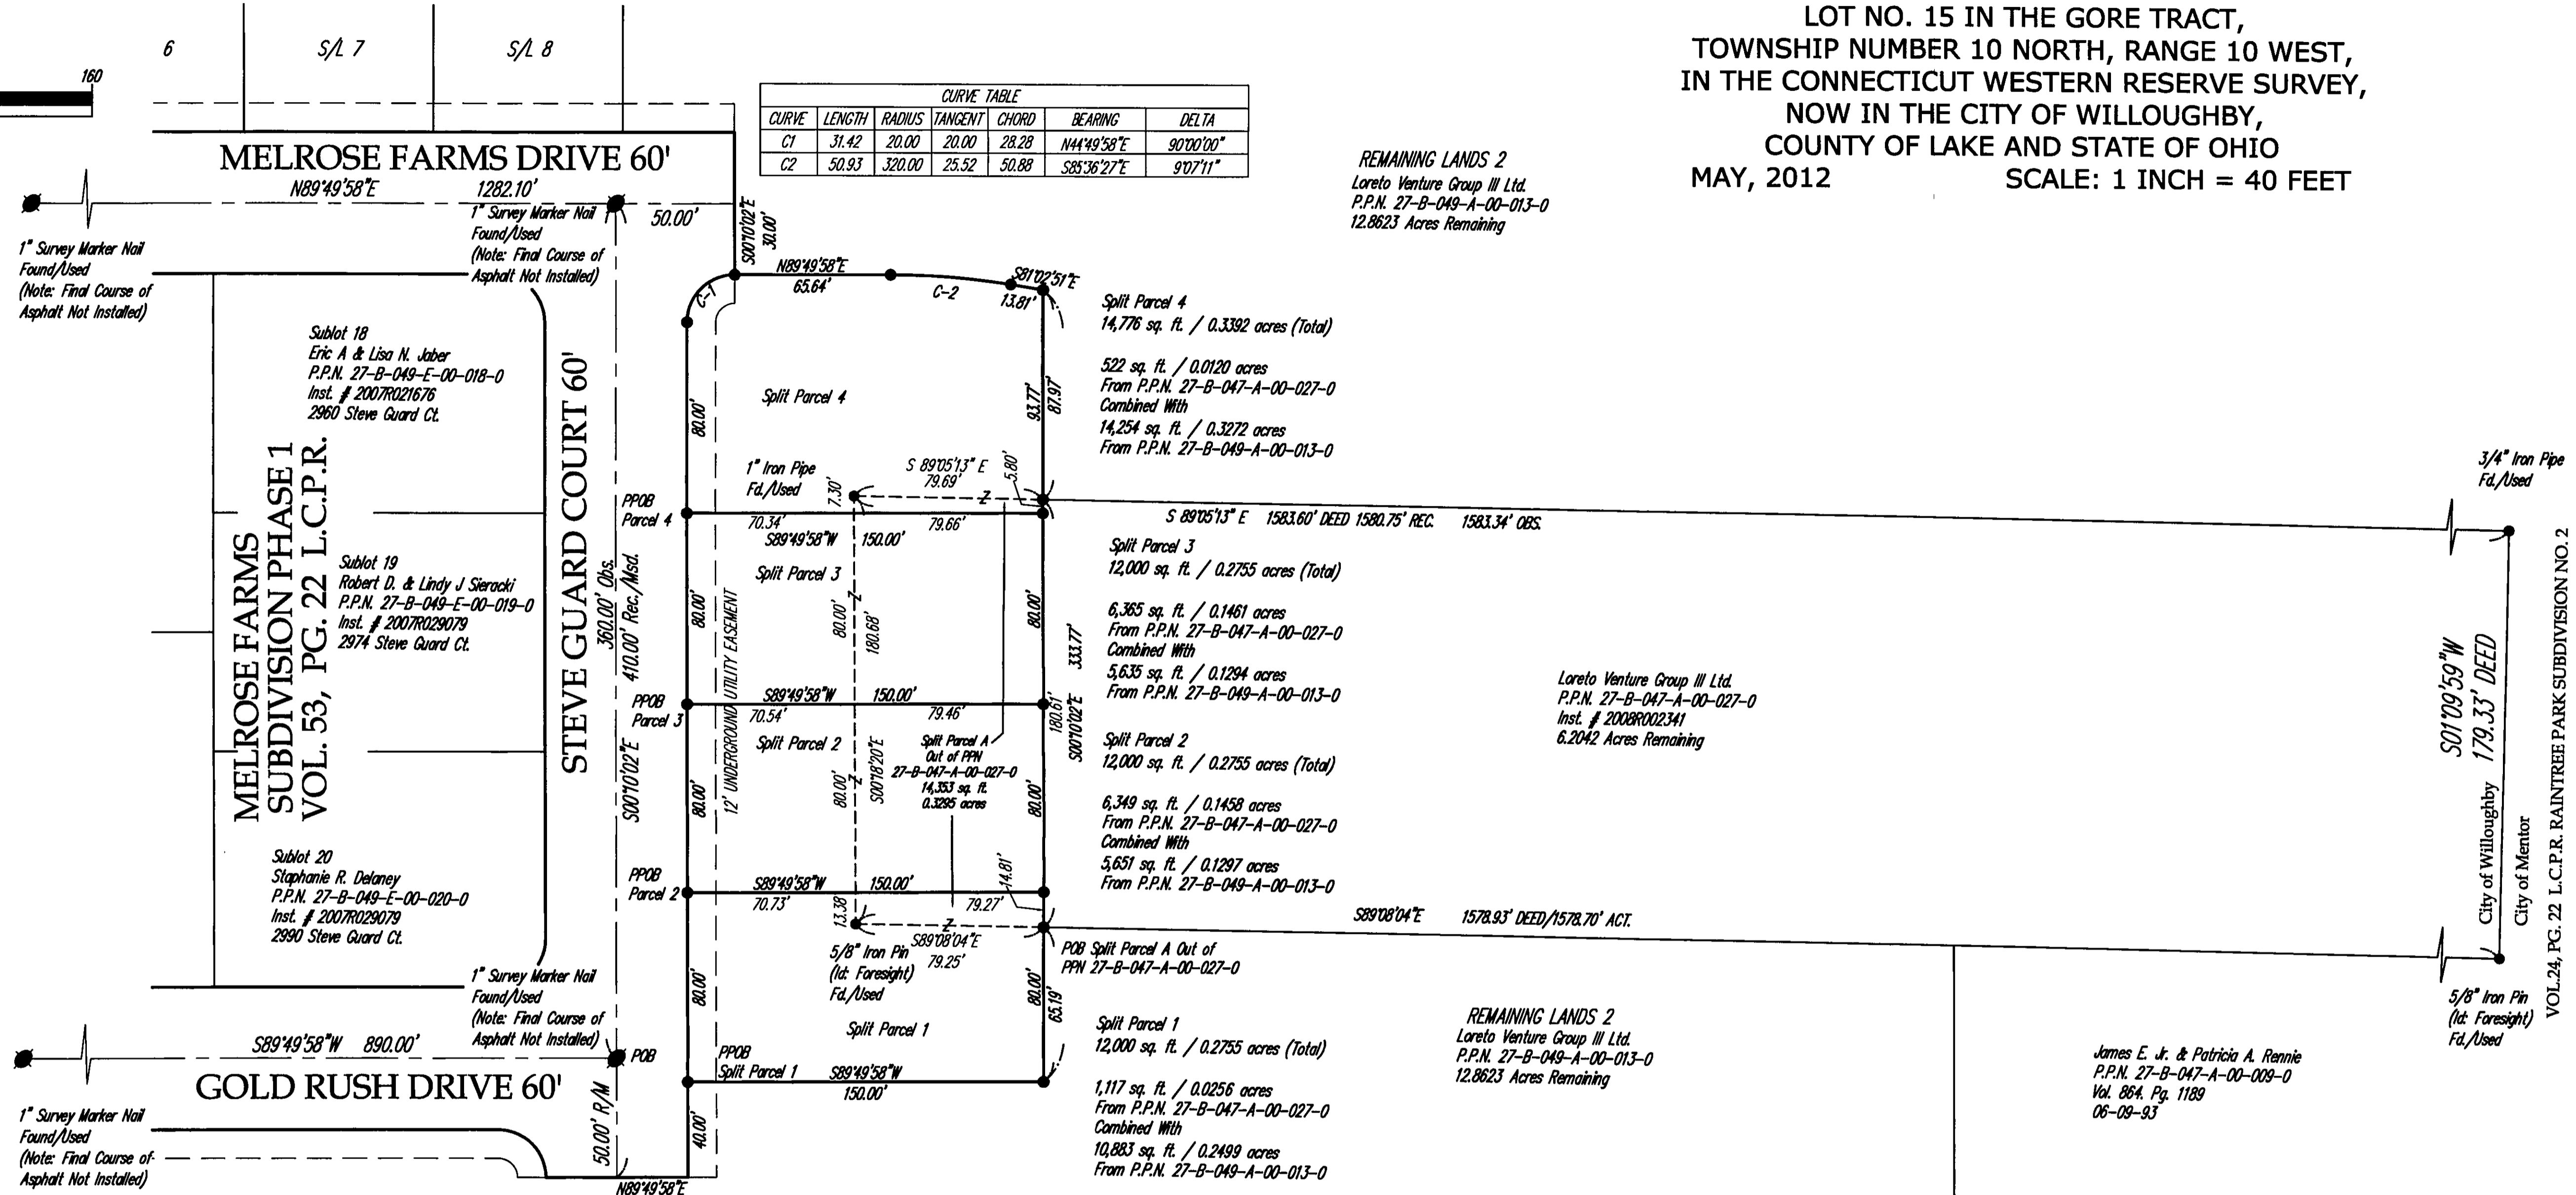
LOT NO. 15 IN THE GORE TRACT,
TOWNSHIP NUMBER 10 NORTH, RANGE 10 WEST,
IN THE CONNECTICUT WESTERN RESERVE SURVEY,
NOW IN THE CITY OF WILLOUGHBY,
COUNTY OF LAKE AND STATE OF OHIO
MAY, 2012 SCALE: 1 INCH = 40 FEET

6 S/L 7 S/L 8
160

CURVE TABLE

| CURVE | LENGTH | RADIUS | TANGENT | CHORD | BEARING | DELTA |
|---|---|---|---|---|---|---|
| C1 | 31.42 | 20.00 | 20.00 | 28.28 | N44°49'58"E | 90°00'00" |
| C2 | 50.93 | 320.00 | 25.52 | 50.88 | S85°36'27"E | 9°07'11" |

MELROSE FARMS DRIVE 60'
N89°49'58"E 1282.10'
1" Survey Marker Nail Found/Used (Note: Final Course of Asphalt Not Installed)
1" Survey Marker Nail Found/Used (Note: Final Course of Asphalt Not Installed)
50.00'
S00°10'02"E 32.00'
N89°49'58"E 65.64'
C-1 C-2
S81°02'51"E 13.81'

REMAINING LANDS 2
Loreto Venture Group III Ltd.
P.P.N. 27-B-049-A-00-013-0
12.8623 Acres Remaining

Sublot 18
Eric A & Lisa N. Jaber
P.P.N. 27-B-049-E-00-018-0
Inst. # 2007R021676
2960 Steve Guard Ct.

Split Parcel 4
14,776 sq. ft. / 0.3392 acres (Total)
522 sq. ft. / 0.0120 acres
From P.P.N. 27-B-047-A-00-027-0
Combined With
14,254 sq. ft. / 0.3272 acres
From P.P.N. 27-B-049-A-00-013-0

Split Parcel 4
80.00' 93.77' 87.97'
1" Iron Pipe Fd./Used
S 89°05'13" E 79.69'
7.30' 5.80'
PPOB Parcel 4
70.34' 79.66'
S89°49'58"W 150.00'
S 89°05'13" E 1583.60' DEED 1580.75' REC. 1583.34' OBS.
3/4" Iron Pipe Fd./Used

MELROSE FARMS SUBDIVISION PHASE 1 VOL. 53, PG. 22 L.C.P.R.
STEVE GUARD COURT 60'
360.00' Obs. 410.00' Rec./Msd.

Sublot 19
Robert D. & Lindy J Sieracki
P.P.N. 27-B-049-E-00-019-0
Inst. # 2007R029079
2974 Steve Guard Ct.

Split Parcel 3
80.00' 80.00' 180.68' 80.00' 333.77'
12' UNDERGROUND UTILITY EASEMENT

Split Parcel 3
12,000 sq. ft. / 0.2755 acres (Total)
6,365 sq. ft. / 0.1461 acres
From P.P.N. 27-B-047-A-00-027-0
Combined With
5,635 sq. ft. / 0.1294 acres
From P.P.N. 27-B-049-A-00-013-0

Loreto Venture Group III Ltd.
P.P.N. 27-B-047-A-00-027-0
Inst. # 2008R002341
6.2042 Acres Remaining

S01°09'59"W 179.33' DEED

PPOB Parcel 3
S89°49'58"W 150.00'
70.54' 79.46'
180.61' S00°10'02"E
Split Parcel 2
S00°10'02"E
S00°18'20"E
Split Parcel A Out of PPN 27-B-047-A-00-027-0 14,353 sq. ft. 0.3295 acres
80.00' 80.00' 80.00'

Split Parcel 2
12,000 sq. ft. / 0.2755 acres (Total)
6,349 sq. ft. / 0.1458 acres
From P.P.N. 27-B-047-A-00-027-0
Combined With
5,651 sq. ft. / 0.1297 acres
From P.P.N. 27-B-049-A-00-013-0

Sublot 20
Staphanie R. Delaney
P.P.N. 27-B-049-E-00-020-0
Inst. # 2007R029079
2990 Steve Guard Ct.

PPOB Parcel 2
S89°49'58"W 150.00'
70.73' 79.27'
14.81' 13.38'
S89°08'04"E 79.25'
5/8" Iron Pin (Id: Foresight) Fd./Used
POB Split Parcel A Out of PPN 27-B-047-A-00-027-0
S89°08'04"E 1578.93' DEED/1578.70' ACT.

City of Willoughby
City of Mentor
VOL.24, PG. 22 L.C.P.R. RAINTREE PARK SUBDIVISION NO. 2

1" Survey Marker Nail Found/Used (Note: Final Course of Asphalt Not Installed)
S89°49'58"W 890.00'
POB
GOLD RUSH DRIVE 60'
50.00' R/W
80.00' 80.00' 65.19' 40.00'
Split Parcel 1
PPOB Split Parcel 1
S89°49'58"W 150.00'
N89°49'58"E

Split Parcel 1
12,000 sq. ft. / 0.2755 acres (Total)
1,117 sq. ft. / 0.0256 acres
From P.P.N. 27-B-047-A-00-027-0
Combined With
10,883 sq. ft. / 0.2499 acres
From P.P.N. 27-B-049-A-00-013-0

REMAINING LANDS 2
Loreto Venture Group III Ltd.
P.P.N. 27-B-049-A-00-013-0
12.8623 Acres Remaining

James E. Jr. & Patricia A. Rennie
P.P.N. 27-B-047-A-00-009-0
Vol. 864, Pg. 1189
06-09-93

5/8" Iron Pin (Id: Foresight) Fd./Used

1" Survey Marker Nail Found/Used (Note: Final Course of Asphalt Not Installed)